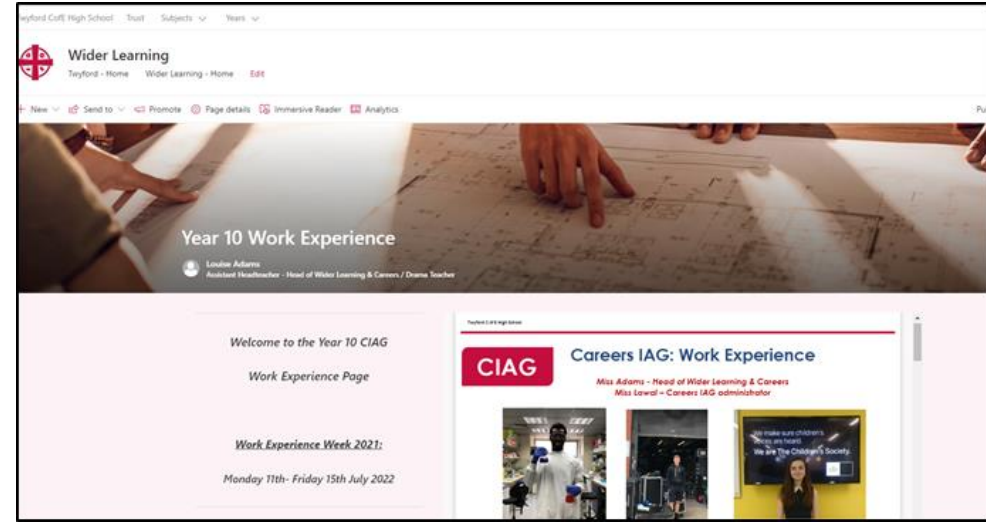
wyford CofE High School Trust Subjects Years

Wider Learning
Twyford - Home Wider Learning - Home Edit

+ New Send to Promote Page details Immersive Reader Analytics

Pu

Year 10 Work Experience

Louise Adams
Assistant Headteacher - Head of Wider Learning & Careers / Drama Teacher

Welcome to the Year 10 CIAG

Work Experience Page

Work Experience Week 2021:

Monday 11th- Friday 15th July 2022

Twyford C of E High School

CIAG

Careers IAG: Work Experience

Miss Adams – Head of Wider Learning & Careers
Miss Lawal – Careers IAG administrator

We make sure children's voices are heard.
We are The Children's Society.